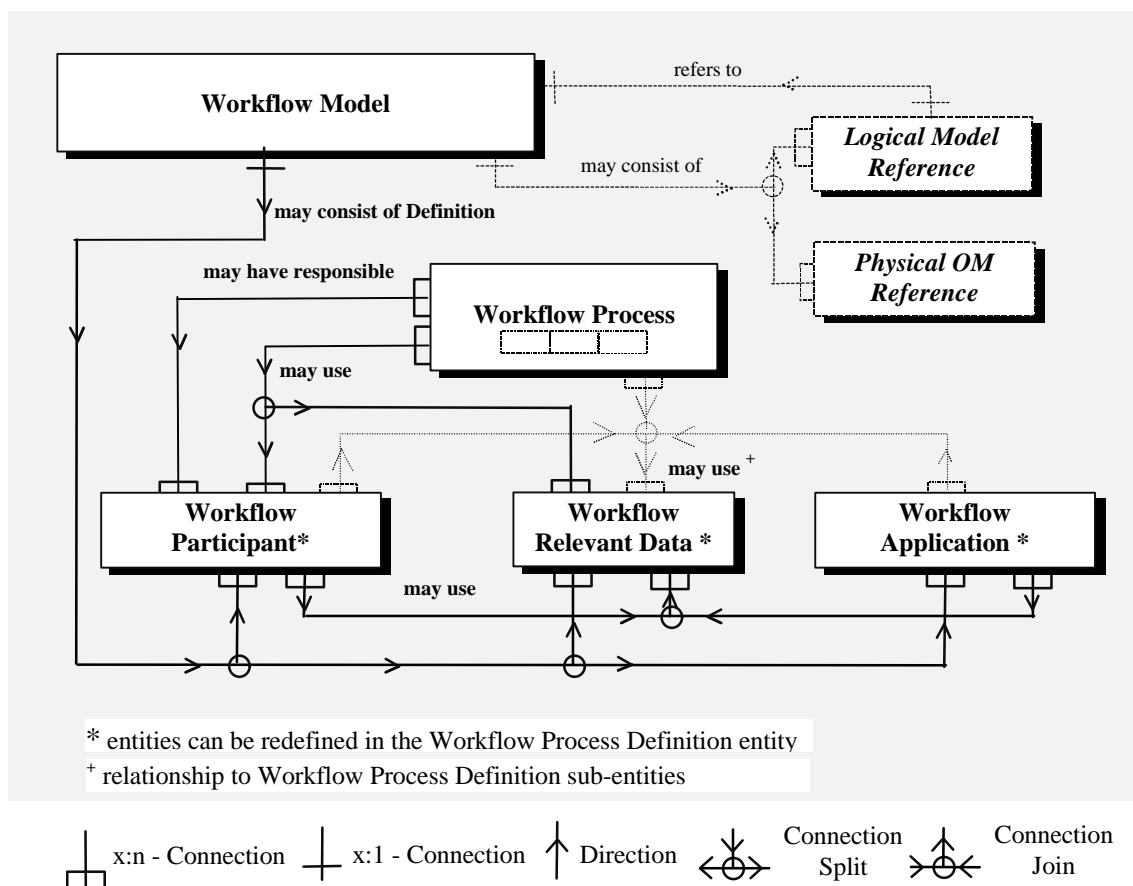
Workflow Model

refers to

may consist of

Logical Model Reference

Physical OM Reference

may consist of Definition

may have responsible

Workflow Process

may use

may use $^+$

Workflow Participant*

Workflow Relevant Data *

Workflow Application *

may use

* entities can be redefined in the Workflow Process Definition entity
$^+$ relationship to Workflow Process Definition sub-entities

x:n - Connection x:1 - Connection Direction Connection Split Connection Join